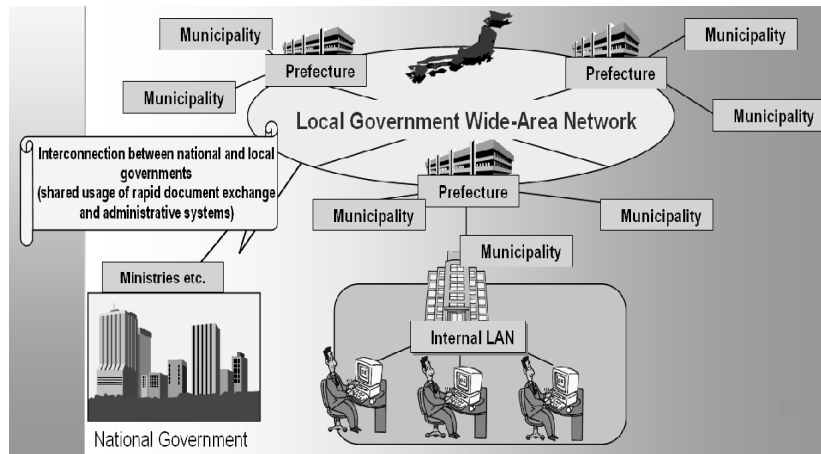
Municipality

Prefecture

Prefecture

Municipality

Municipality

Municipality

Local Government Wide-Area Network

Interconnection between national and local governments (shared usage of rapid document exchange and administrative systems)

Prefecture

Municipality

Municipality

Municipality

Ministries etc.

Internal LAN

National Government